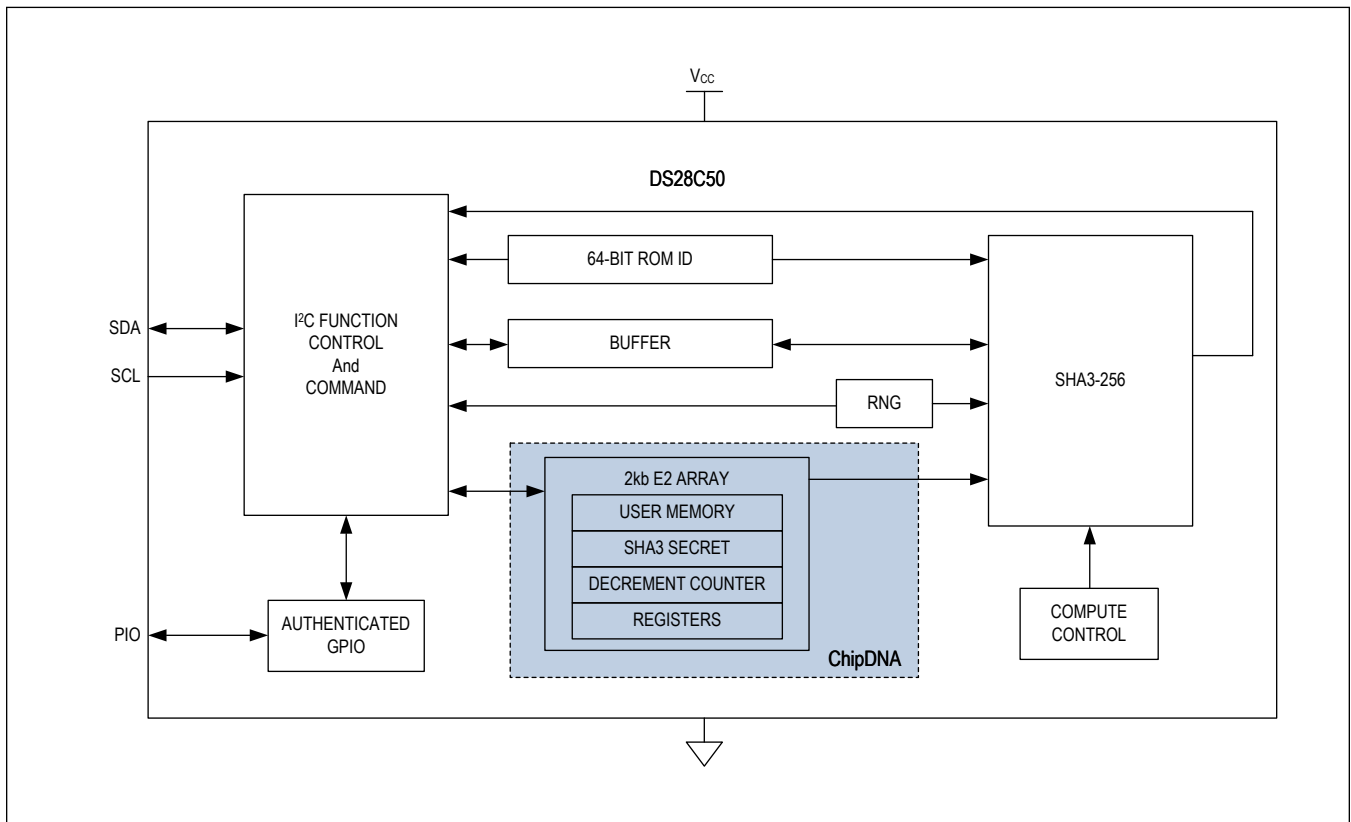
$V_{CC}$

DS28C50

SDA

SCL

$I^2C$ FUNCTION CONTROL And COMMAND

64-BIT ROM ID

BUFFER

RNG

SHA3-256

2kb E2 ARRAY

USER MEMORY

SHA3 SECRET

DECREMENT COUNTER

REGISTERS

ChipDNA

PIO

AUTHENTICATED GPIO

COMPUTE CONTROL